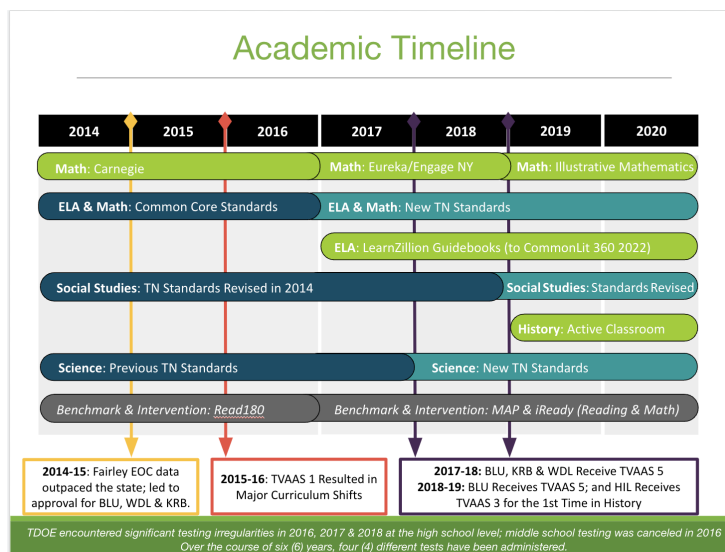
Academic Timeline

| 2014 | 2015 | 2016 | 2017 | 2018 | 2019 | 2020 |
|---|---|---|---|---|---|---|

Math: Carnegie
Math: Eureka/Engage NY
Math: Illustrative Mathematics

ELA & Math: Common Core Standards
ELA & Math: New TN Standards

ELA: LearnZillion Guidebooks (to CommonLit 360 2022)

Social Studies: TN Standards Revised in 2014
Social Studies: Standards Revised

History: Active Classroom

Science: Previous TN Standards
Science: New TN Standards

Benchmark & Intervention: Read180
Benchmark & Intervention: MAP & iReady (Reading & Math)

2014-15: Fairley EOC data outpaced the state; led to approval for BLU, WDL & KRB.

2015-16: TVAAS 1 Resulted in Major Curriculum Shifts

2017-18: BLU, KRB & WDL Receive TVAAS 5
2018-19: BLU Receives TVAAS 5; and HIL Receives TVAAS 3 for the 1st Time in History

TDOE encountered significant testing irregularities in 2016, 2017 & 2018 at the high school level; middle school testing was canceled in 2016
Over the course of six (6) years, four (4) different tests have been administered.